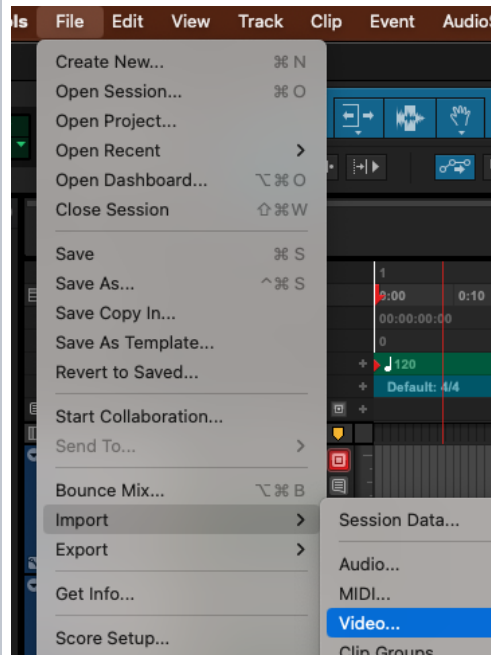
ols File Edit View Track Clip Event AudioS

Create New... ⌘N
Open Session... ⌘O
Open Project...
Open Recent >
Open Dashboard... ⌥⌘O
Close Session ⇧⌘W

Save ⌘S
Save As... ^⌘S
Save Copy In...
Save As Template...
Revert to Saved...

Start Collaboration...
Send To... >

Bounce Mix... ⌥⌘B
Import >
Export >

Get Info...

Score Setup...

Session Data...

Audio...
MIDI...
Video...
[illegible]

1
0:00 0:10
00:00:00:00
0
120
Default: 4/4